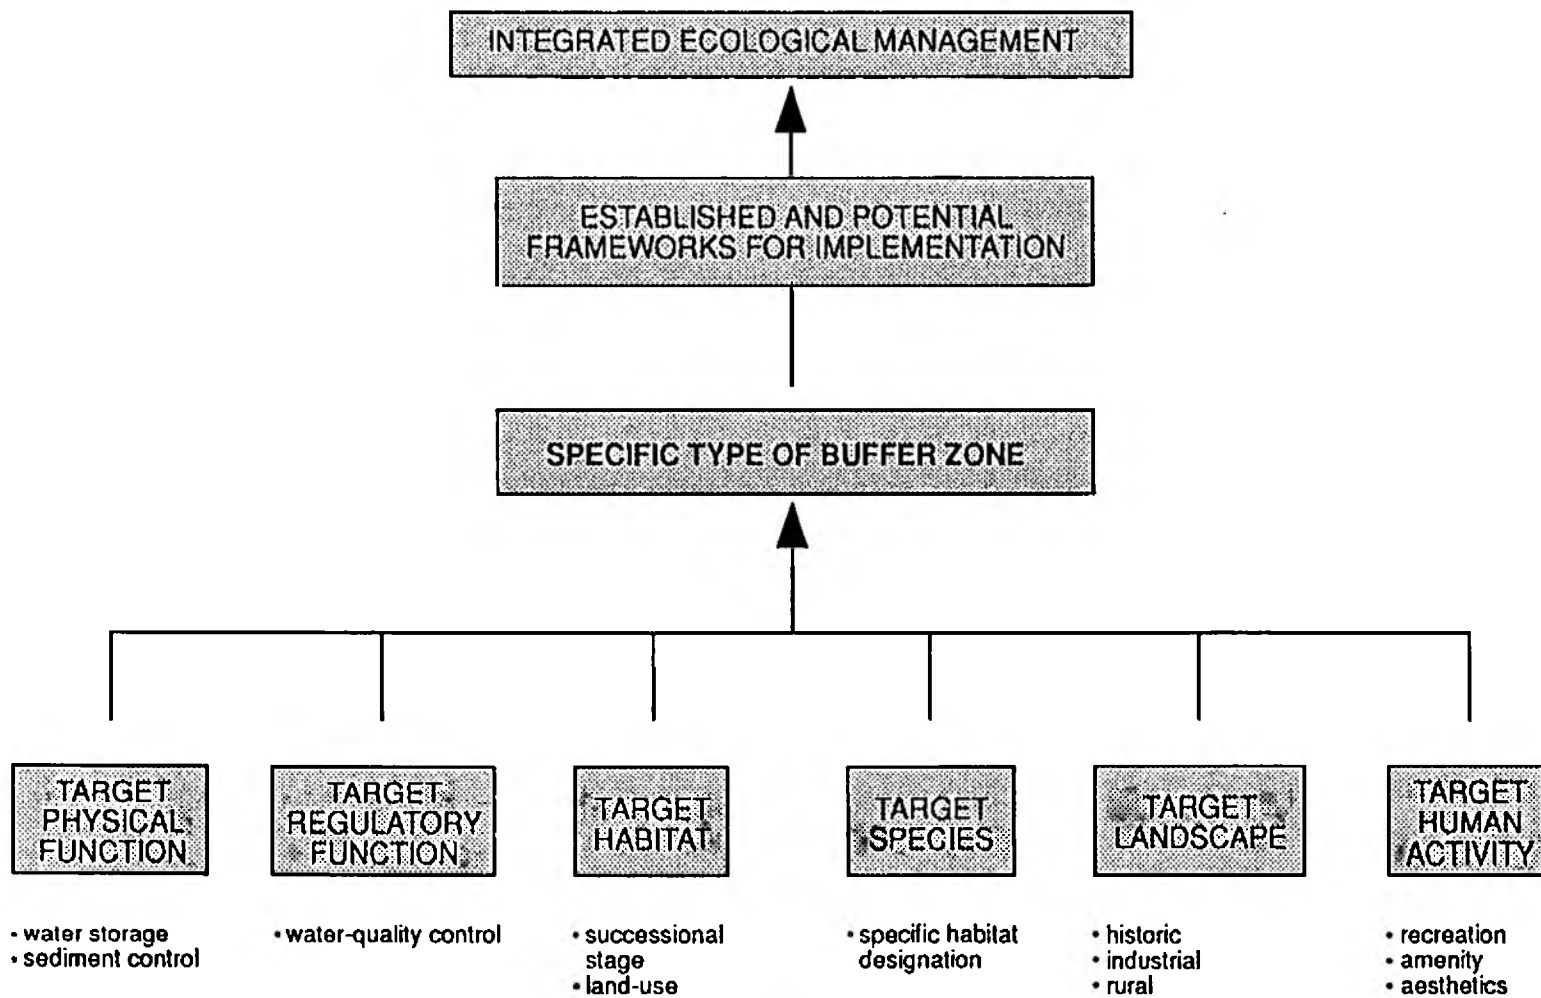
INTEGRATED ECOLOGICAL MANAGEMENT

ESTABLISHED AND POTENTIAL FRAMEWORKS FOR IMPLEMENTATION

SPECIFIC TYPE OF BUFFER ZONE

TARGET PHYSICAL FUNCTION

• water storage
• sediment control

TARGET REGULATORY FUNCTION

• water-quality control

TARGET HABITAT

• successional stage
• land-use

TARGET SPECIES

• specific habitat designation

TARGET LANDSCAPE

• historic
• industrial
• rural

TARGET HUMAN ACTIVITY

• recreation
• amenity
• aesthetics